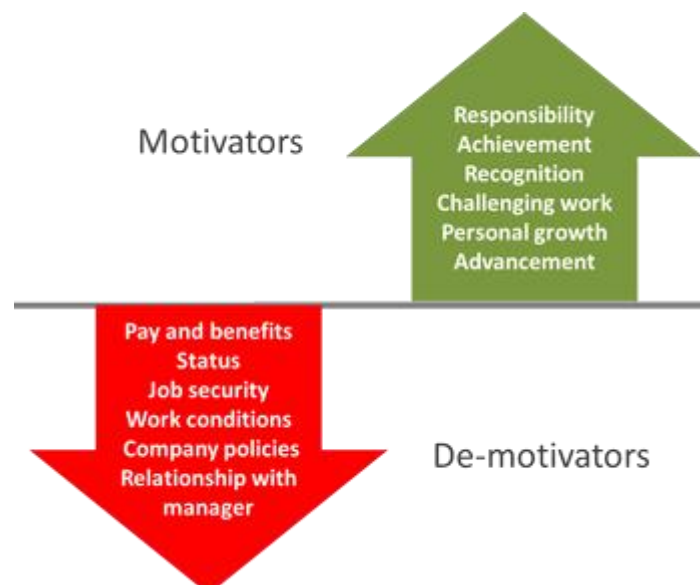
Motivators

Responsibility
Achievement
Recognition
Challenging work
Personal growth
Advancement

Pay and benefits
Status
Job security
Work conditions
Company policies
Relationship with manager

De-motivators